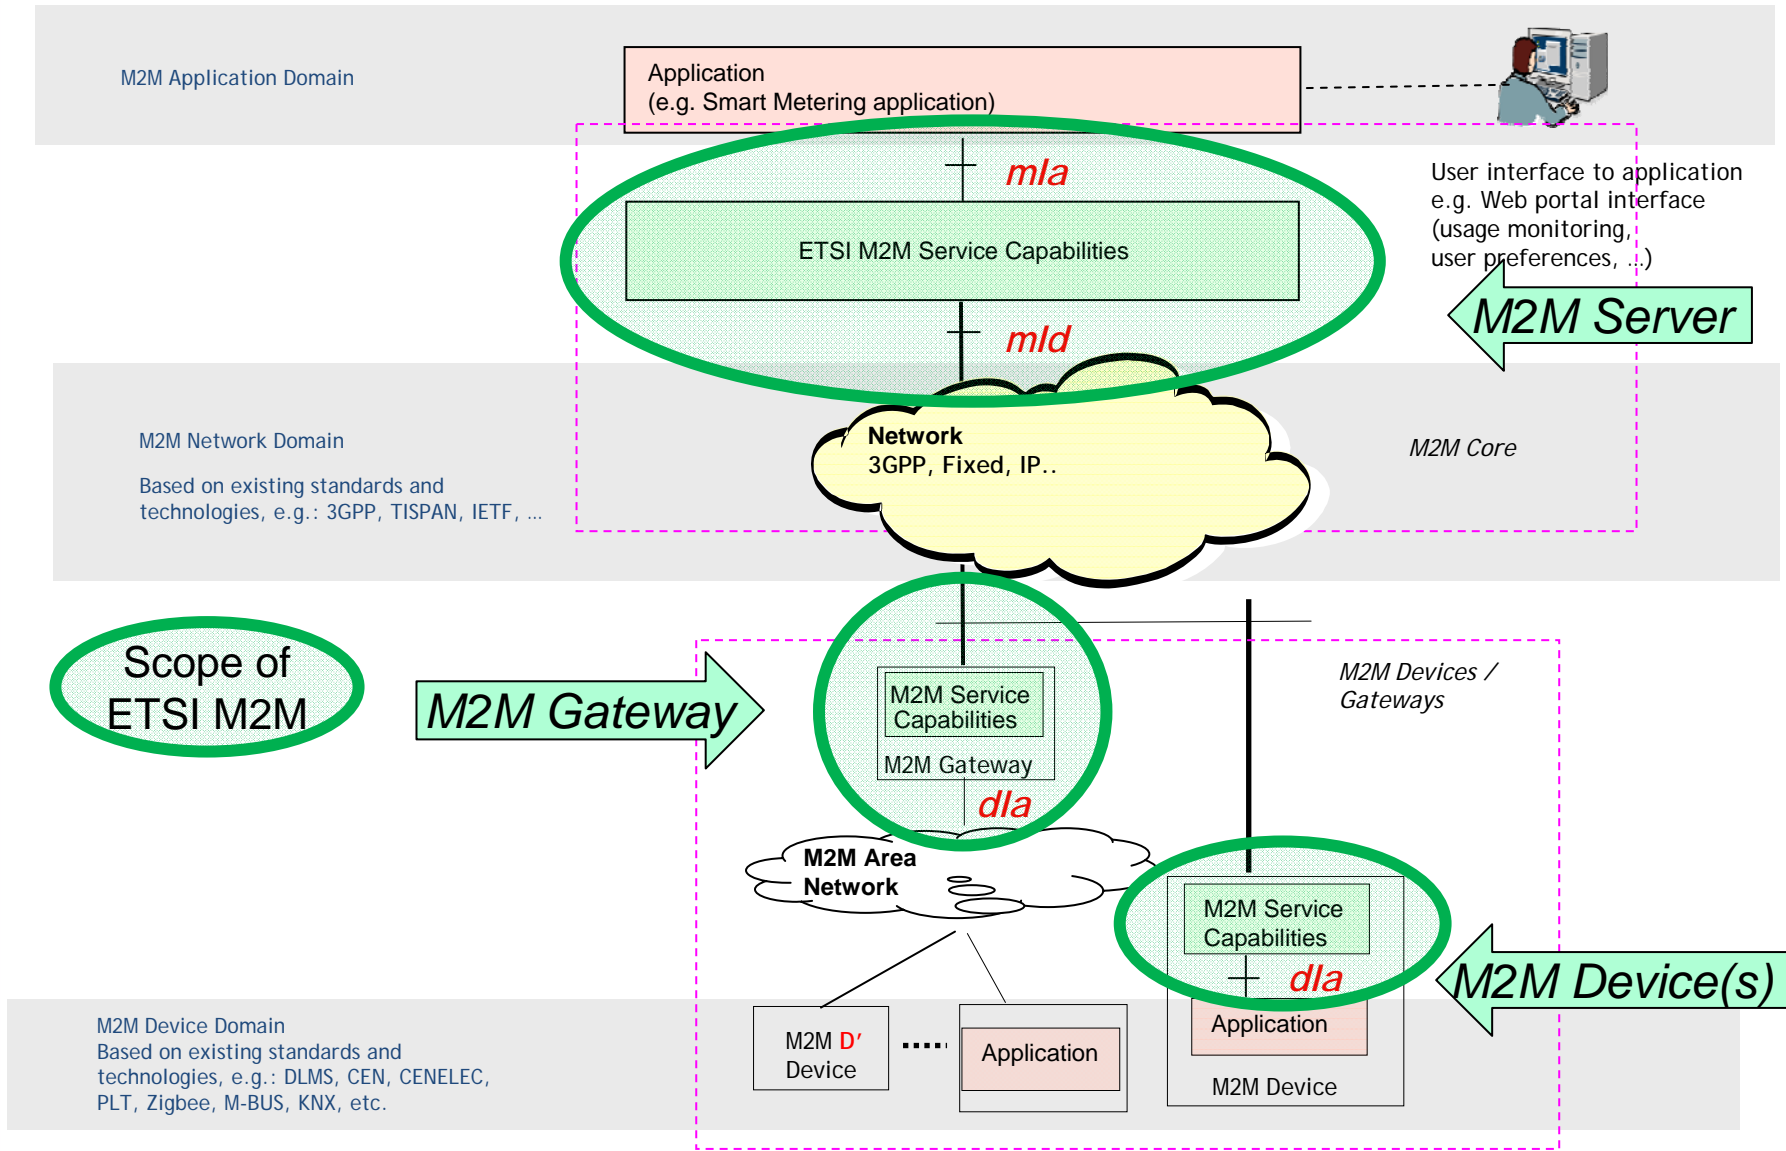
M2M Application Domain

Application
(e.g. Smart Metering application)

User interface to application
e.g. Web portal interface
(usage monitoring,
user preferences, ...)

mIa

ETSI M2M Service Capabilities

mId

M2M Server

M2M Network Domain

Based on existing standards and technologies, e.g.: 3GPP, TISPAN, IETF, ...

Network
3GPP, Fixed, IP..

M2M Core

Scope of
ETSI M2M

M2M Gateway

M2M Service Capabilities

M2M Gateway

dIa

M2M Devices / Gateways

M2M Area Network

M2M Service Capabilities

dIa

M2M Device(s)

M2M Device Domain
Based on existing standards and technologies, e.g.: DLMS, CEN, CENELEC, PLT, Zigbee, M-BUS, KNX, etc.

M2M D'
Device

Application

Application

M2M Device